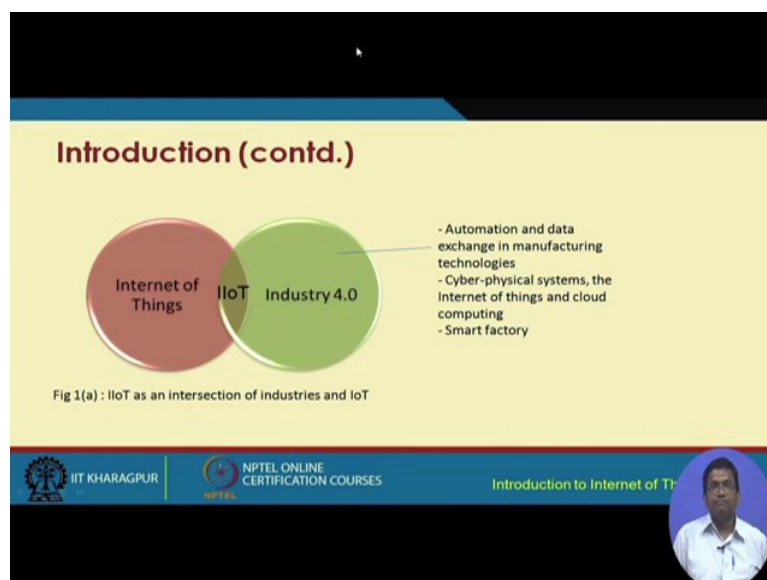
Introduction (contd.)

Internet of Things

IIoT

Industry 4.0

- Automation and data exchange in manufacturing technologies
- Cyber-physical systems, the Internet of things and cloud computing
- Smart factory

Fig 1(a) : IIoT as an intersection of industries and IoT

IIT KHARAGPUR

NPTEL ONLINE CERTIFICATION COURSES

NPTEL

Introduction to Internet of Th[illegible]